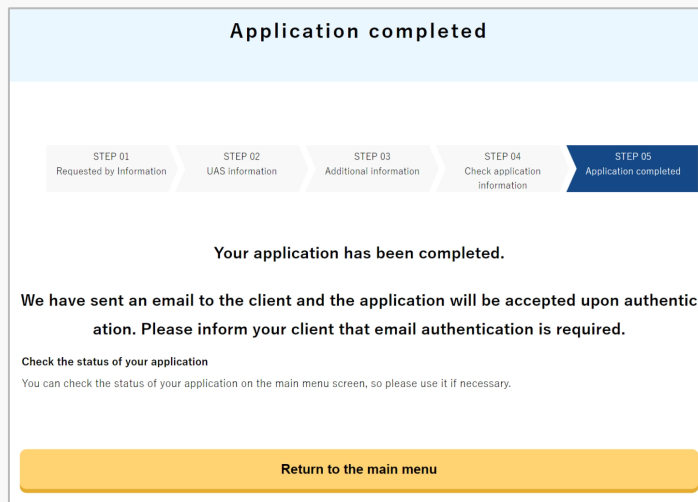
Application completed

STEP 01
Requested by Information

STEP 02
UAS information

STEP 03
Additional information

STEP 04
Check application information

STEP 05
Application completed

Your application has been completed.

We have sent an email to the client and the application will be accepted upon authentication. Please inform your client that email authentication is required.

Check the status of your application

You can check the status of your application on the main menu screen, so please use it if necessary.

Return to the main menu